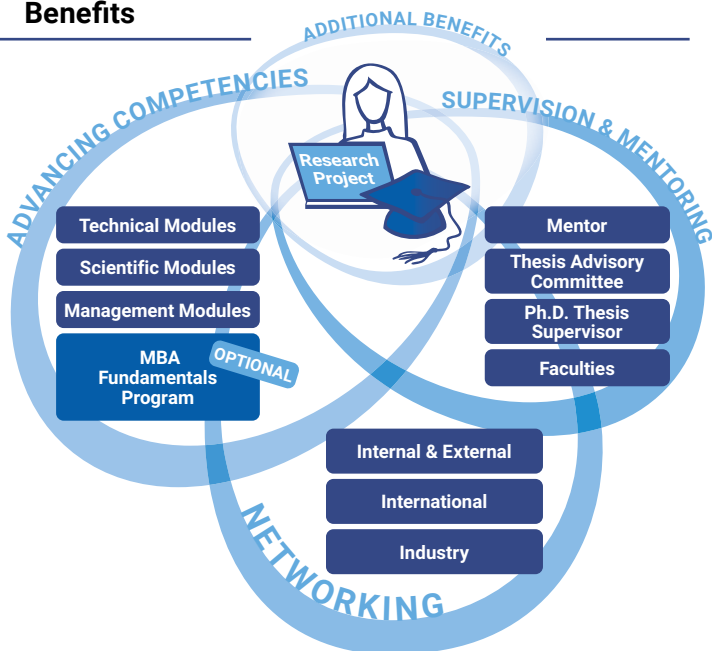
Benefits

ADDITIONAL BENEFITS

ADVANCING COMPETENCIES

SUPERVISION & MENTORING

Research Project

Technical Modules

Scientific Modules

Management Modules

MBA Fundamentals Program

OPTIONAL

Mentor

Thesis Advisory Committee

Ph.D. Thesis Supervisor

Faculties

Internal & External

International

Industry

NETWORKING